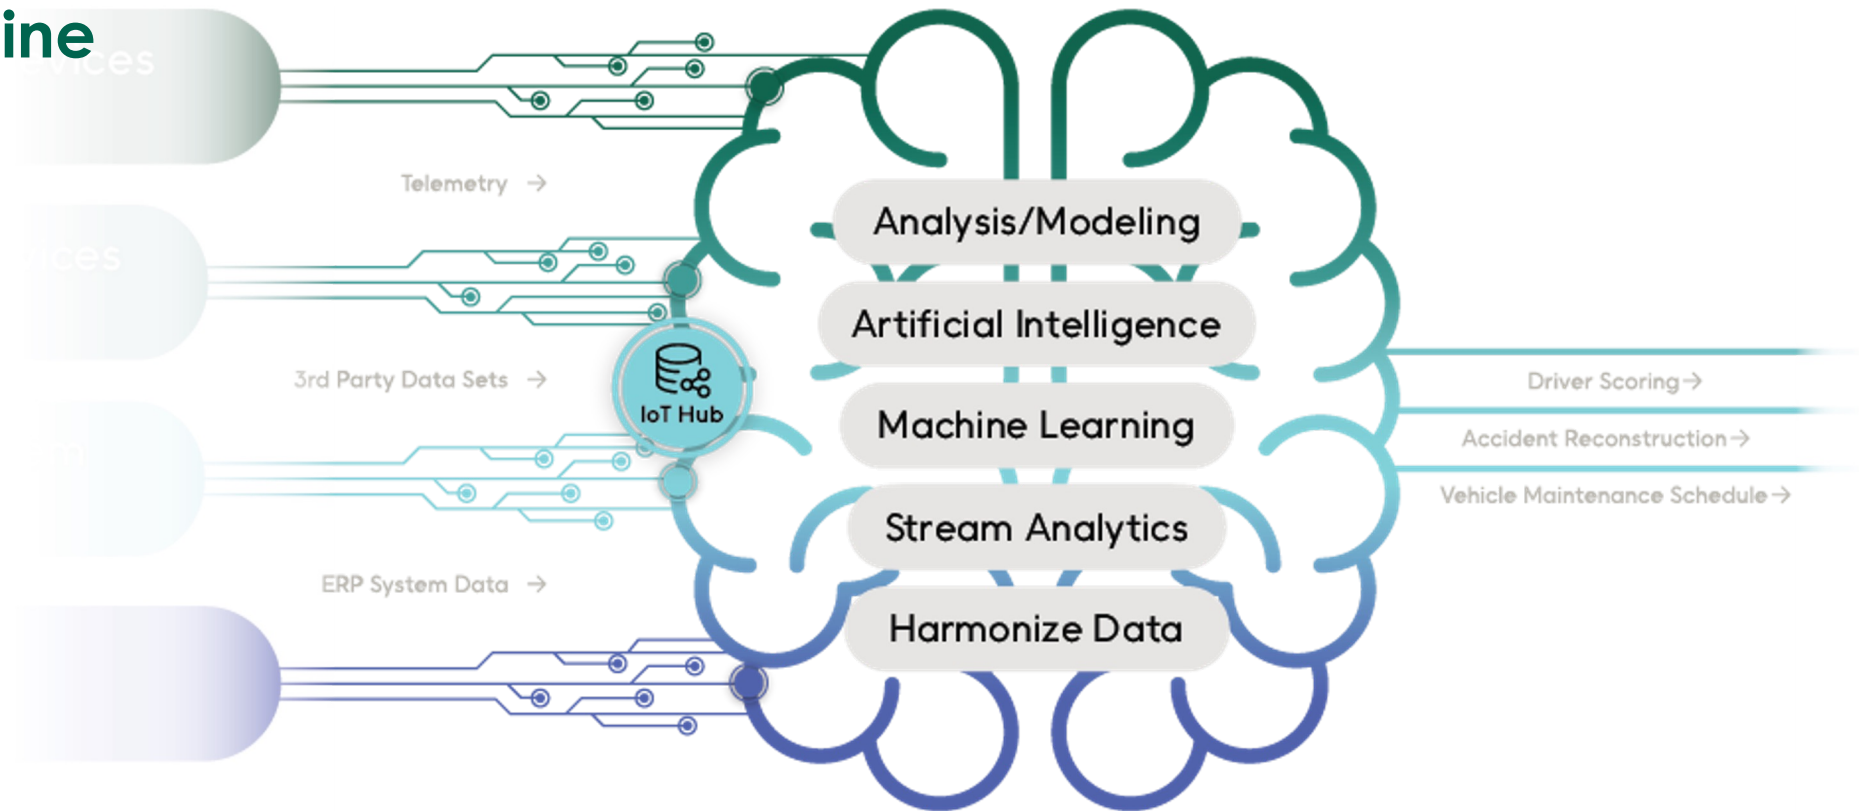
ine
vices

Telemetry →

ices

3rd Party Data Sets →

IoT Hub

ERP System Data →

Analysis/Modeling

Artificial Intelligence

Machine Learning

Stream Analytics

Harmonize Data

Driver Scoring→

Accident Reconstruction→

Vehicle Maintenance Schedule→